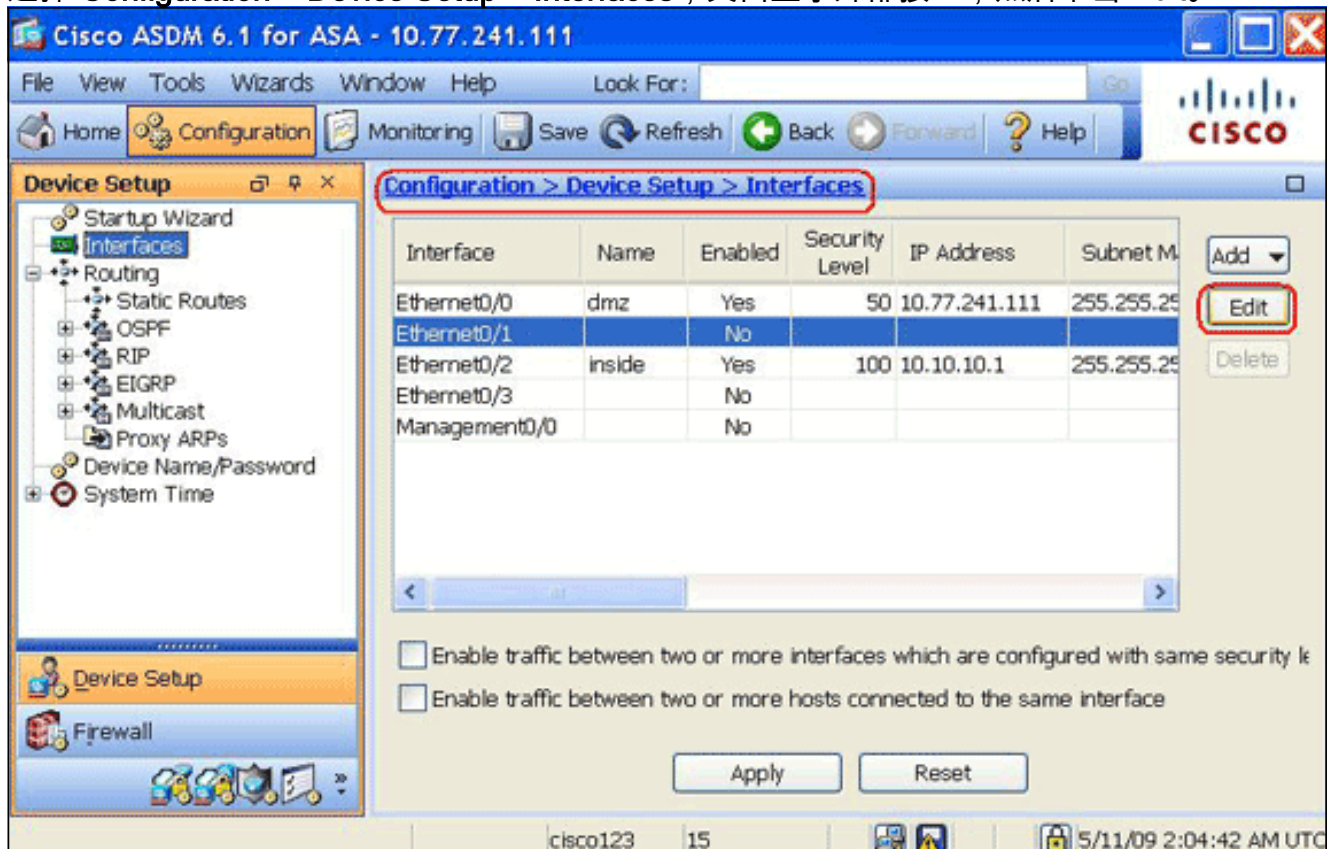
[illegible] Configuration > Device Setup > Interfaces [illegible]

Cisco ASDM 6.1 for ASA - 10.77.241.111

File View Tools Wizards Window Help Look For: Go

Home Configuration Monitoring Save Refresh Back Forward Help

CISCO

Device Setup

Startup Wizard
Interfaces
Routing
Static Routes
OSPF
RIP
EIGRP
Multicast
Proxy ARPs
Device Name/Password
System Time

Configuration > Device Setup > Interfaces

| Interface | Name | Enabled | Security Level | IP Address | Subnet M |
|---|---|---|---|---|---|
| Ethernet0/0 | dmz | Yes | 50 | 10.77.241.111 | 255.255.25 |
| Ethernet0/1 | | No | | | |
| Ethernet0/2 | inside | Yes | 100 | 10.10.10.1 | 255.255.25 |
| Ethernet0/3 | | No | | | |
| Management0/0 | | No | | | |

Add
Edit
Delete

Enable traffic between two or more interfaces which are configured with same security le

Enable traffic between two or more hosts connected to the same interface

Apply Reset

Device Setup

Firewall

cisco123 15 5/11/09 2:04:42 AM UTC